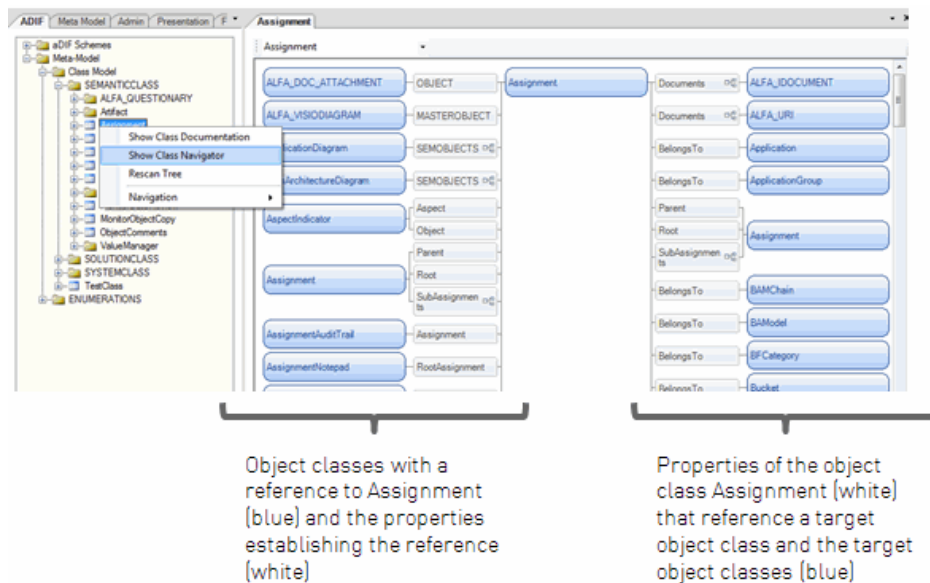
ADIF | Meta Model | Admin | Presentation | F

aDIF Schemes
Meta-Model
Class Model
SEMANTICCLASS
ALFA_QUESTIONARY
Artifact
Assignment
Show Class Documentation
Show Class Navigator
Rescan Tree
Navigation
MonitorObjectCopy
ObjectComments
ValueManager
SOLUTIONCLASS
SYSTEMCLASS
TestClass
ENUMERATIONS

Assignment

Assignment

ALFA_DOC_ATTACHMENT
OBJECT
Assignment
Documents
ALFA_IDOCUMENT
ALFA_VISIODIAGRAM
MASTEROBJECT
Documents
ALFA_URI
ApplicationDiagram
SEMOBJECTS
BelongsTo
Application
ArchitectureDiagram
SEMOBJECTS
BelongsTo
ApplicationGroup
AspectIndicator
Aspect
Object
Parent
Root
SubAssignments
Assignment
Assignment
Parent
Root
SubAssignments
BelongsTo
BAMChain
AssignmentAuditTrail
Assignment
BelongsTo
BAModel
AssignmentNotepad
RootAssignment
BelongsTo
BFCategory
BelongsTo
Bucket

Object classes with a reference to Assignment (blue) and the properties establishing the reference (white)

Properties of the object class Assignment (white) that reference a target object class and the target object classes (blue)